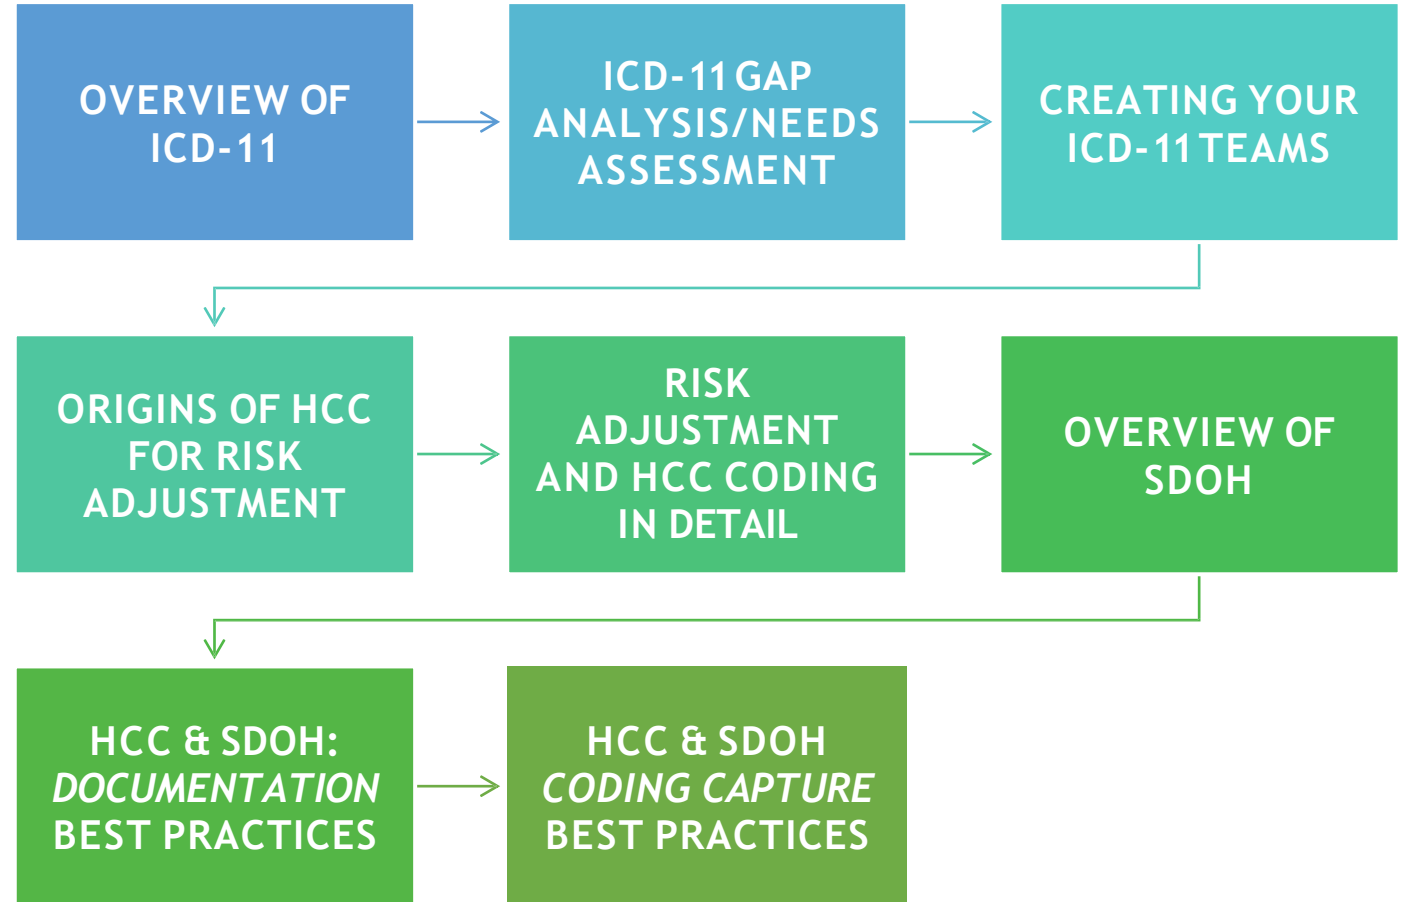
OVERVIEW OF ICD-11

ICD-11 GAP ANALYSIS/NEEDS ASSESSMENT

CREATING YOUR ICD-11 TEAMS

ORIGINS OF HCC FOR RISK ADJUSTMENT

RISK ADJUSTMENT AND HCC CODING IN DETAIL

OVERVIEW OF SDOH

HCC & SDOH: *DOCUMENTATION* BEST PRACTICES

HCC & SDOH *CODING CAPTURE* BEST PRACTICES